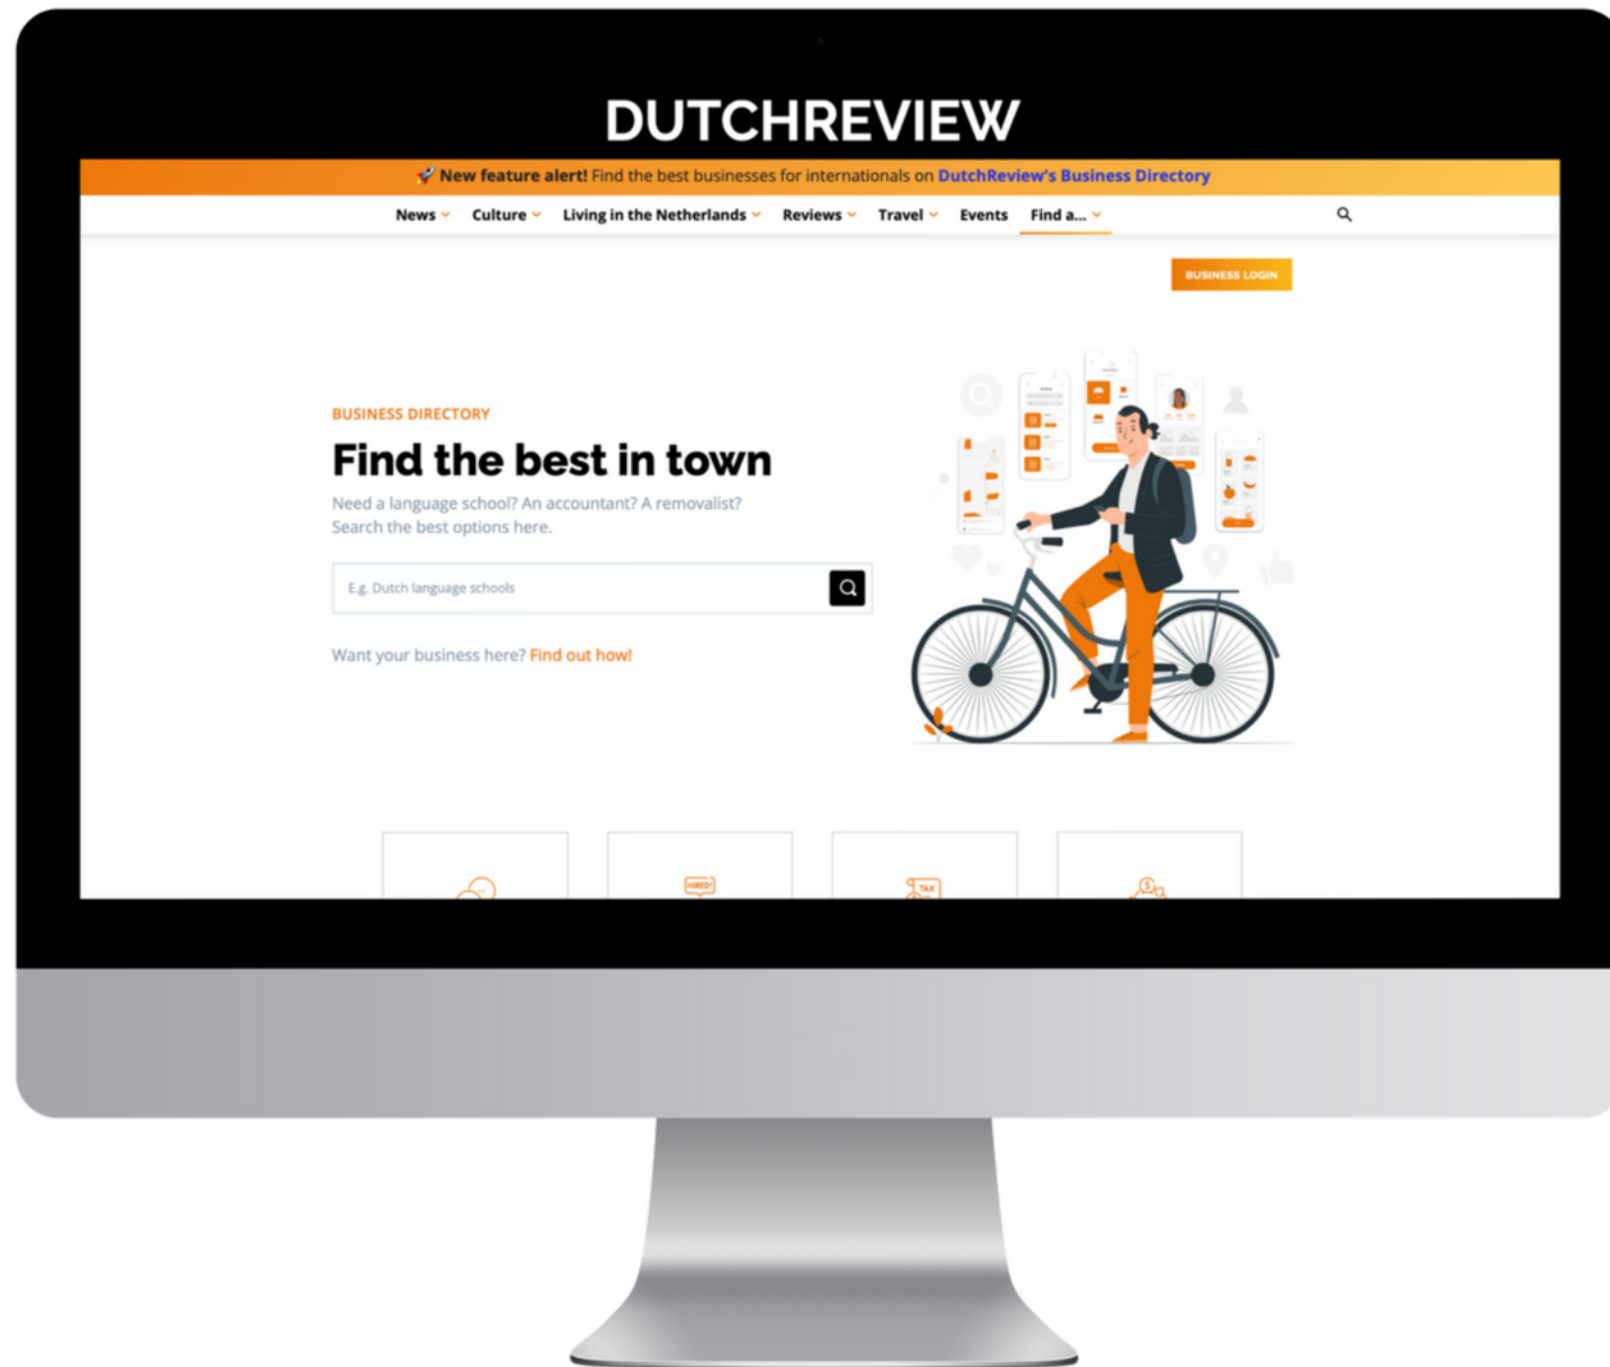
DUTCHREVIEW

🚀 New feature alert! Find the best businesses for internationals on DutchReview's Business Directory

News Culture Living in the Netherlands Reviews Travel Events Find a...

BUSINESS LOGIN

BUSINESS DIRECTORY

Find the best in town

Need a language school? An accountant? A removalist? Search the best options here.

E.g. Dutch language schools

Want your business here? Find out how!

HIRED!

TAX